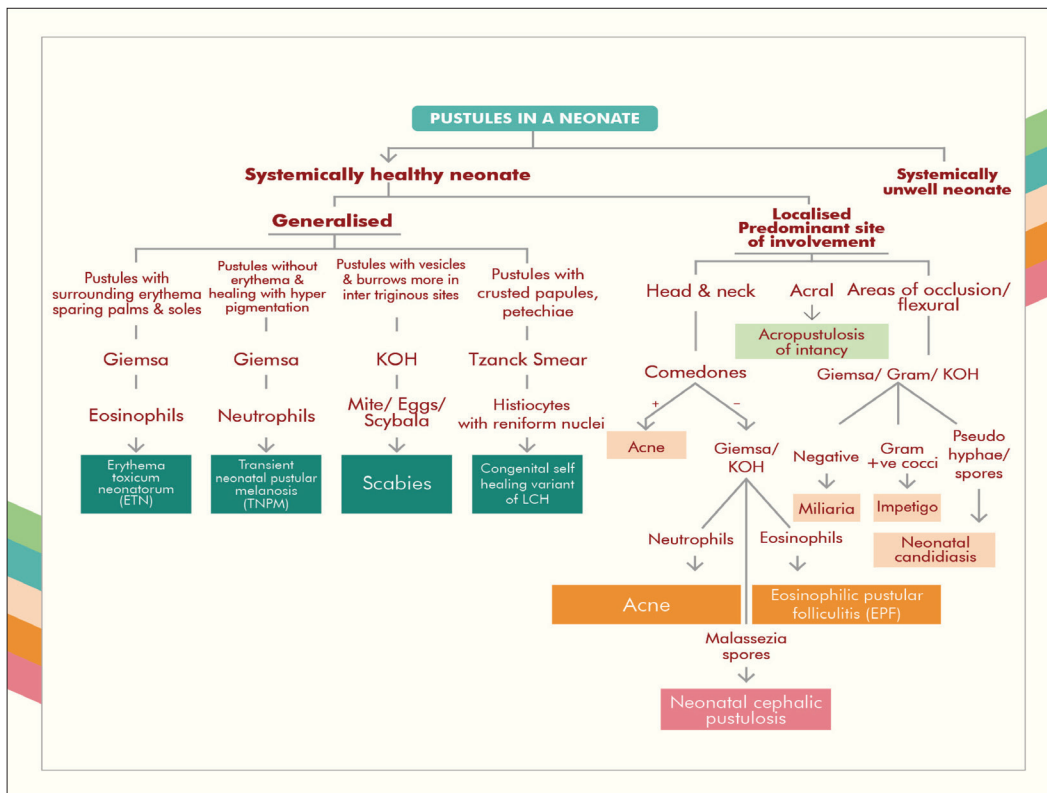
PUSTULES IN A NEONATE

Systemically healthy neonate

Systemically unwell neonate

Generalised

Localised
Predominant site of involvement

Pustules with surrounding erythema sparing palms & soles

Giemsa

Eosinophils

Erythema toxicum neonatorum (ETN)

Pustules without erythema & healing with hyper pigmentation

Giemsa

Neutrophils

Transient neonatal pustular melanosis (TNPM)

Pustules with vesicles & burrows more in inter triginous sites

KOH

Mite/ Eggs/ Scybala

Scabies

Pustules with crusted papules, petechiae

Tzanck Smear

Histiocytes with reniform nuclei

Congenital self healing variant of LCH

Head & neck

Comedones

+

Acne

–

Giemsa/ KOH

Neutrophils

Acne

Eosinophils

Eosinophilic pustular folliculitis (EPF)

Malassezia spores

Neonatal cephalic pustulosis

Acral

Acropustulosis of intancy

Areas of occlusion/ flexural

Giemsa/ Gram/ KOH

Negative

Miliaria

Gram +ve cocci

Impetigo

Pseudo hyphae/ spores

Neonatal candidiasis